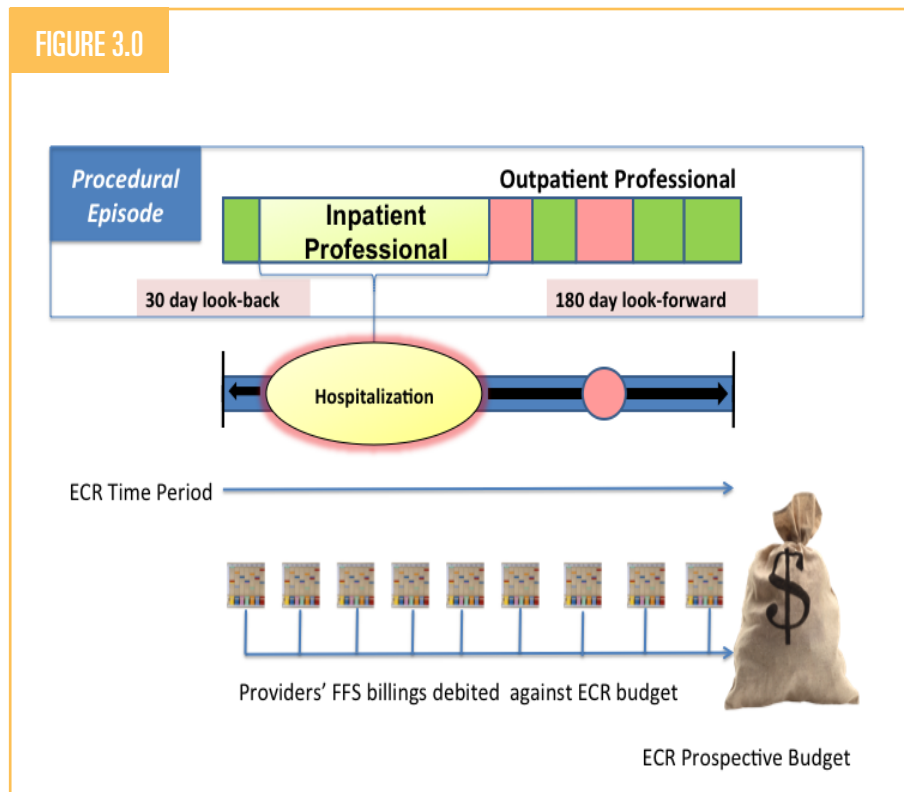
FIGURE 3.0

Procedural Episode

Outpatient Professional

Inpatient Professional

30 day look-back

180 day look-forward

Hospitalization

ECR Time Period

$

Providers' FFS billings debited against ECR budget

ECR Prospective Budget